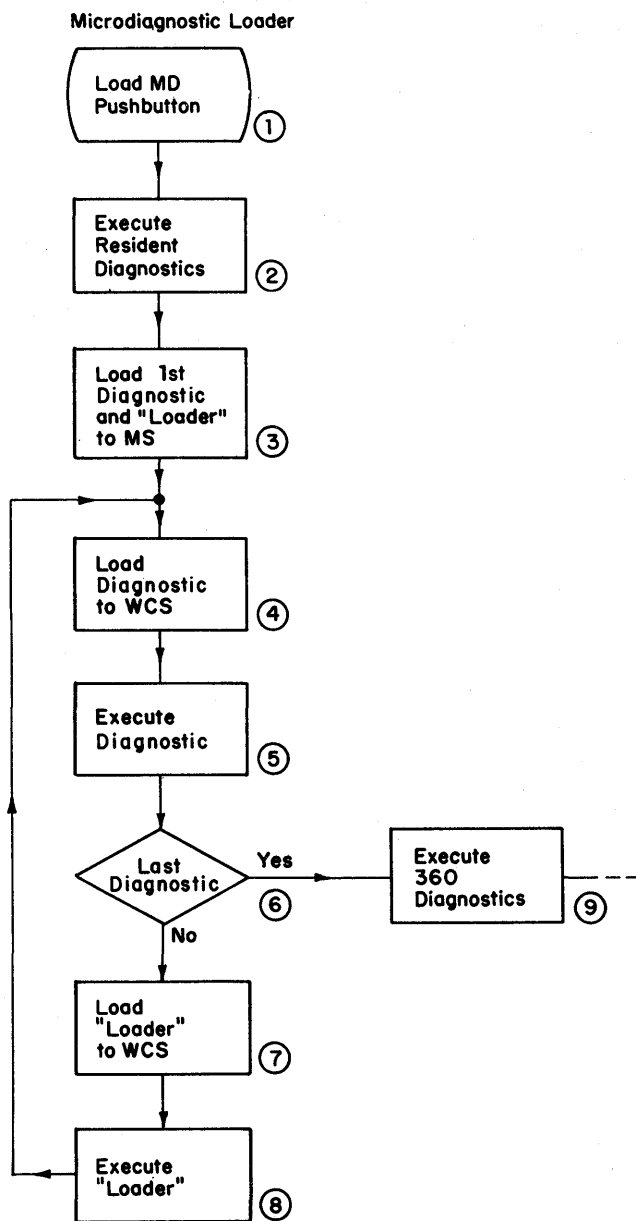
Microdiagnostic Loader

Load MD Pushbutton

1

Execute Resident Diagnostics

2

Load 1st Diagnostic and "Loader" to MS

3

Load Diagnostic to WCS

4

Execute Diagnostic

5

Last Diagnostic

Yes

6

No

Execute 360 Diagnostics

9

Load "Loader" to WCS

7

Execute "Loader"

8